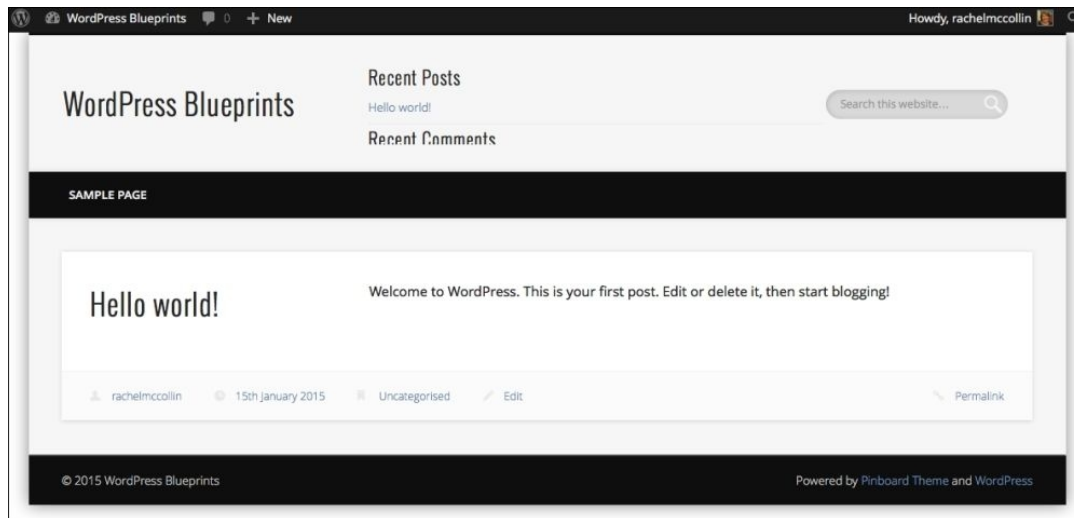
WordPress Blueprints 0 + New

Howdy, rachelmccollin

WordPress Blueprints

Recent Posts

Hello world!

Recent Comments

Search this website...

SAMPLE PAGE

Hello world!

Welcome to WordPress. This is your first post. Edit or delete it, then start blogging!

rachelmccollin 15th January 2015 Uncategorised Edit Permalink

© 2015 WordPress Blueprints

Powered by Pinboard Theme and WordPress